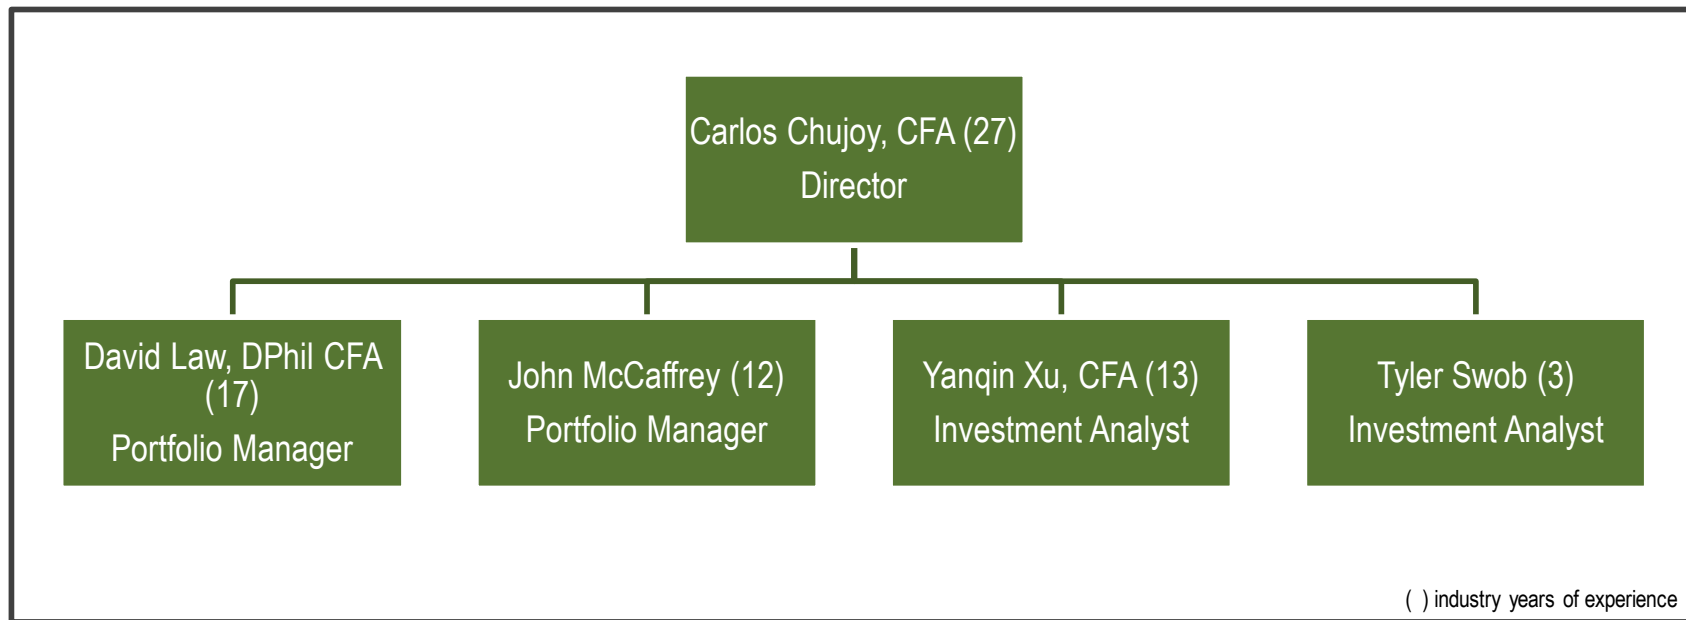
Carlos Chujoy, CFA (27)
Director

David Law, DPhil CFA (17)
Portfolio Manager

John McCaffrey (12)
Portfolio Manager

Yanqin Xu, CFA (13)
Investment Analyst

Tyler Swob (3)
Investment Analyst

( ) industry years of experience